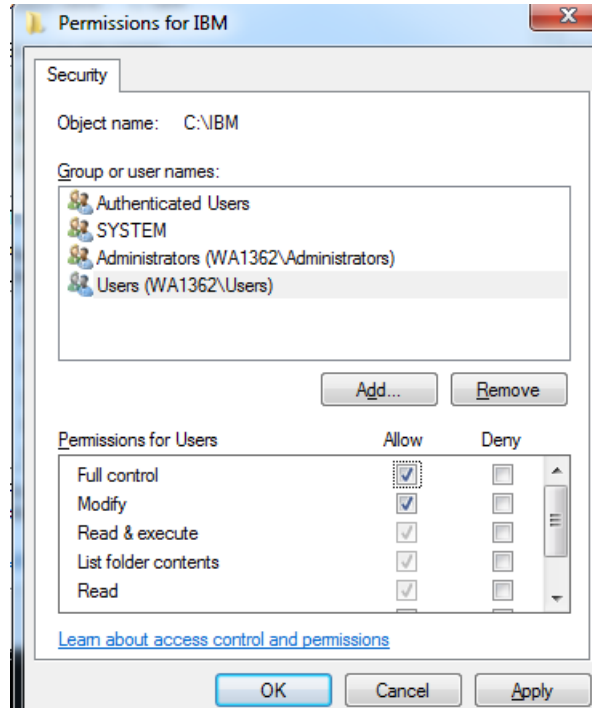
Permissions for IBM

Security

Object name: C:\IBM

Group or user names:

Authenticated Users
SYSTEM
Administrators (WA1362\Administrators)
Users (WA1362\Users)

Add... Remove

| Permissions for Users | Allow | Deny |
|---|---|---|
| Full control | ✓ | |
| Modify | ✓ | |
| Read & execute | ✓ | |
| List folder contents | ✓ | |
| Read | ✓ | |

Learn about access control and permissions

OK Cancel Apply